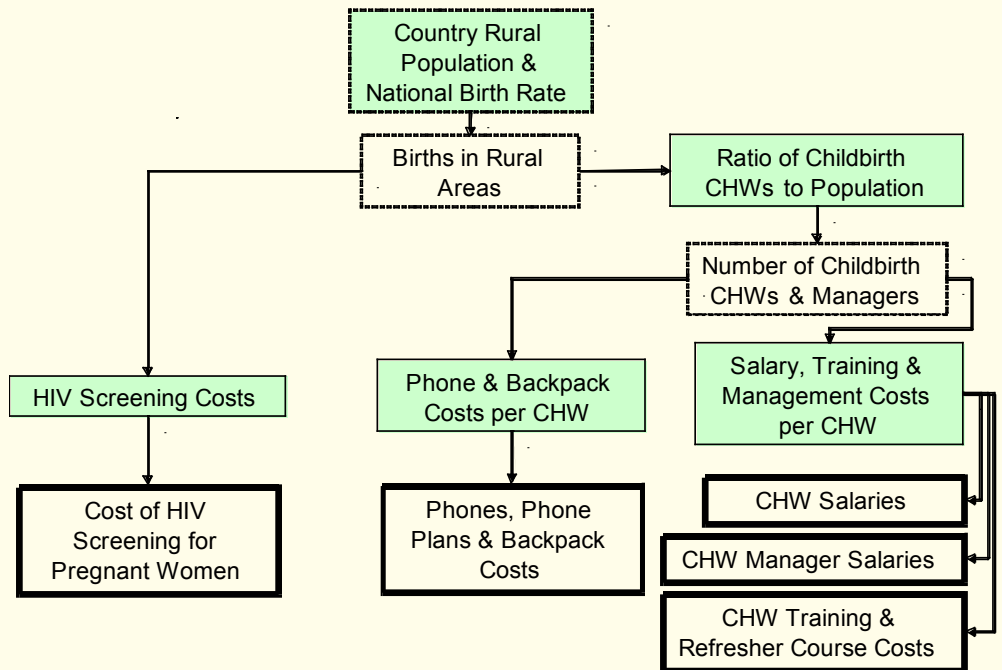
Country Rural Population & National Birth Rate

Births in Rural Areas

Ratio of Childbirth CHWs to Population

Number of Childbirth CHWs & Managers

HIV Screening Costs

Phone & Backpack Costs per CHW

Salary, Training & Management Costs per CHW

Cost of HIV Screening for Pregnant Women

Phones, Phone Plans & Backpack Costs

CHW Salaries

CHW Manager Salaries

CHW Training & Refresher Course Costs